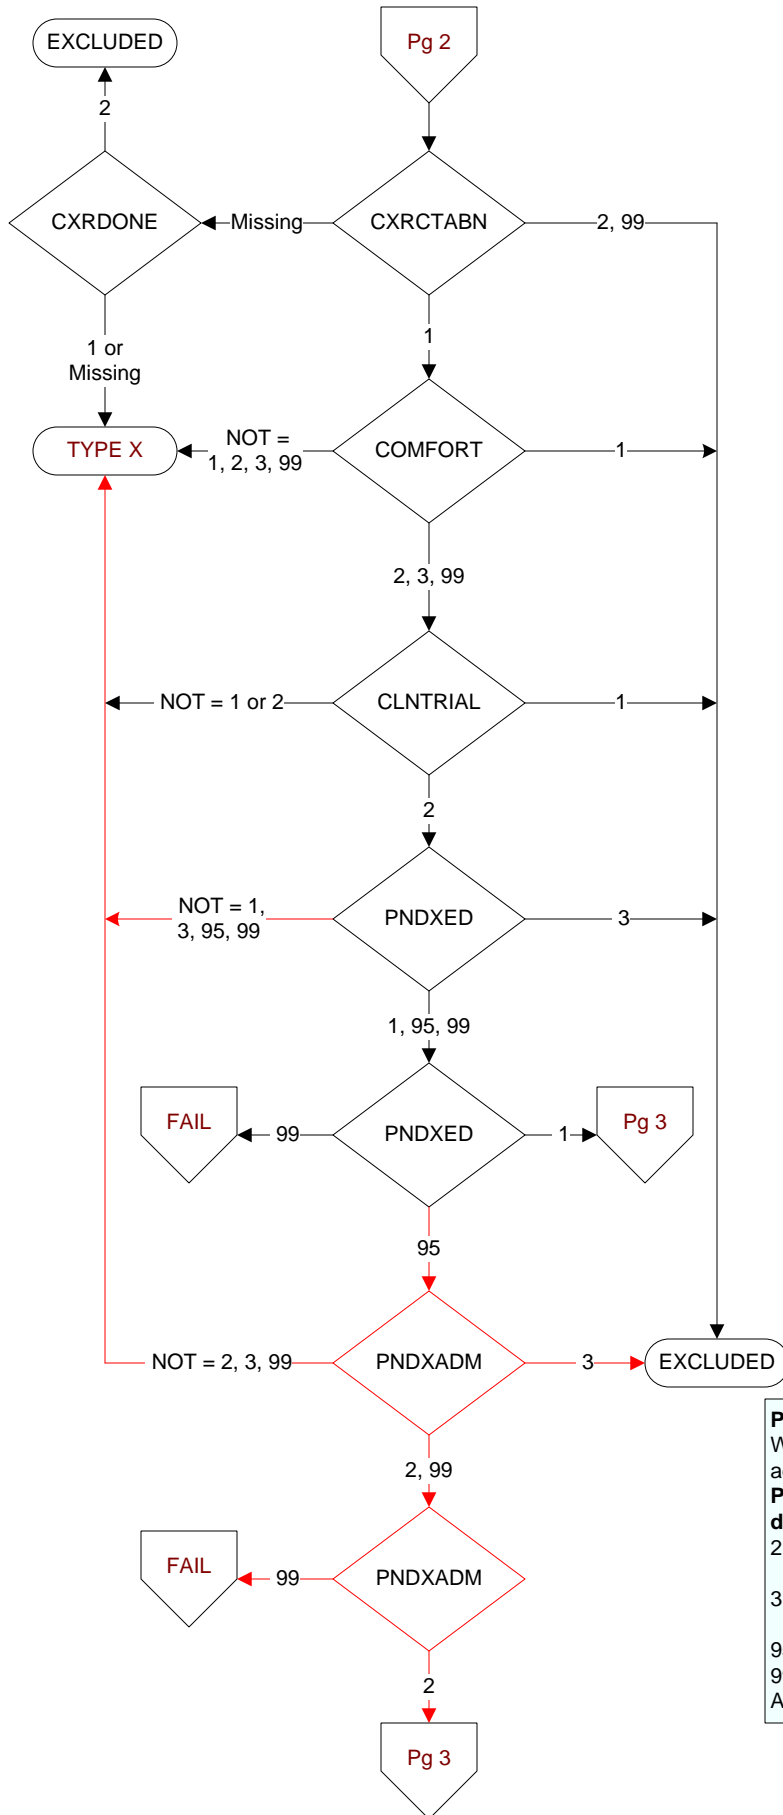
EXCLUDED

Pg 2

2

CXRDONE

Missing

CXRCTABN

2, 99

1 or Missing

1

TYPE X

NOT = 1, 2, 3, 99

COMFORT

1

2, 3, 99

NOT = 1 or 2

CLNTRIAL

1

2

NOT = 1, 3, 95, 99

PNDXED

3

1, 95, 99

FAIL

99

PNDXED

1

Pg 3

95

NOT = 2, 3, 99

PNDXADM

3

EXCLUDED

2, 99

FAIL

99

PNDXADM

2

Pg 3

P
W
a
P
d
2
3
9
9
A